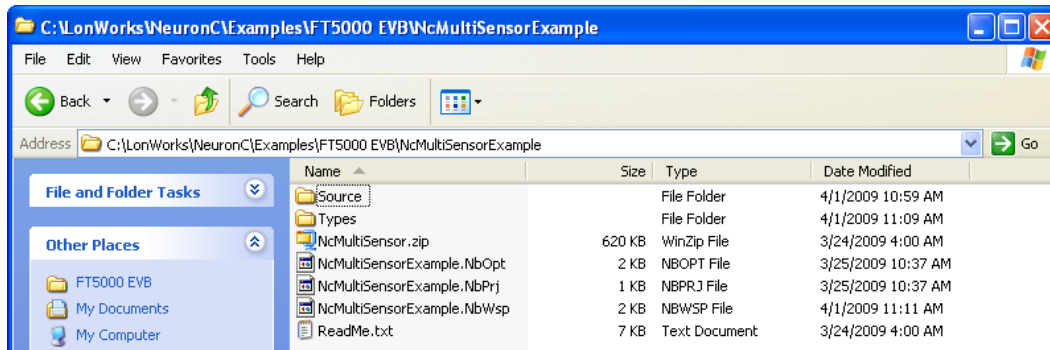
C:\LonWorks\NeuronC\Examples\FT5000 EVB\NcMultiSensorExample

File Edit View Favorites Tools Help

Back Search Folders

Address C:\LonWorks\NeuronC\Examples\FT5000 EVB\NcMultiSensorExample Go

File and Folder Tasks

Other Places

FT5000 EVB
My Documents
My Computer

| Name | Size | Type | Date Modified |
|---|---|---|---|
| Source | | File Folder | 4/1/2009 10:59 AM |
| Types | | File Folder | 4/1/2009 11:09 AM |
| NcMultiSensor.zip | 620 KB | WinZip File | 3/24/2009 4:00 AM |
| NcMultiSensorExample.NbOpt | 2 KB | NBOPT File | 3/25/2009 10:37 AM |
| NcMultiSensorExample.NbPrj | 1 KB | NBPRJ File | 3/25/2009 10:37 AM |
| NcMultiSensorExample.NbWsp | 2 KB | NBWSP File | 4/1/2009 11:11 AM |
| ReadMe.txt | 7 KB | Text Document | 3/24/2009 4:00 AM |